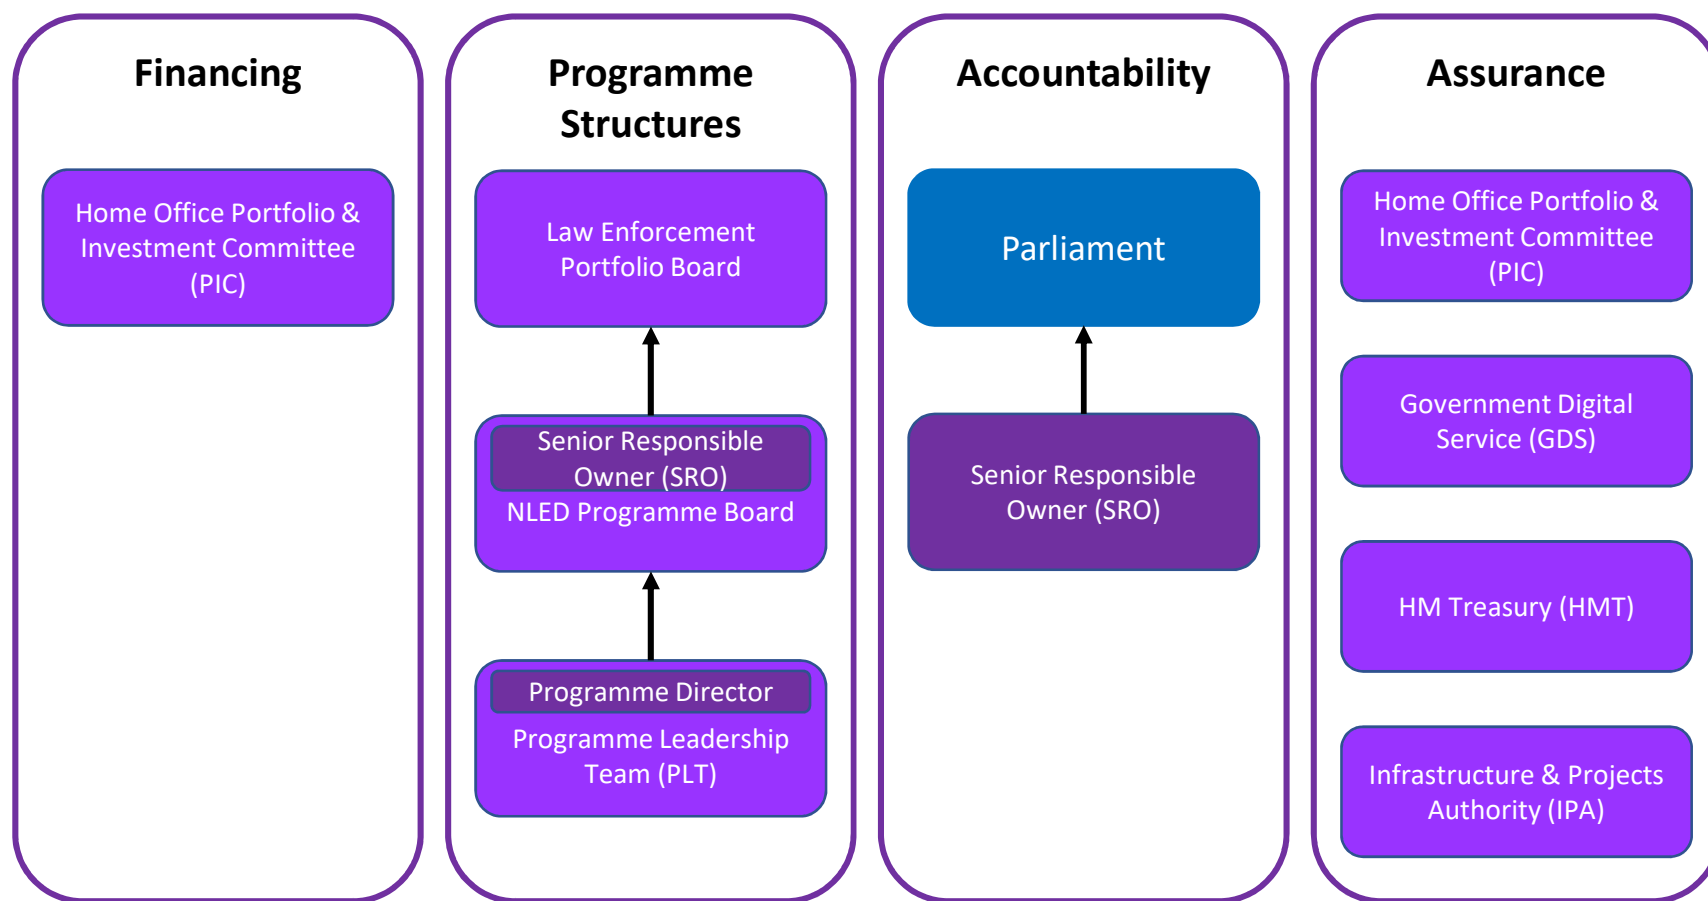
Financing

Home Office Portfolio & Investment Committee (PIC)

Programme Structures

Law Enforcement Portfolio Board

Senior Responsible Owner (SRO)

NLED Programme Board

Programme Director

Programme Leadership Team (PLT)

Accountability

Parliament

Senior Responsible Owner (SRO)

Assurance

Home Office Portfolio & Investment Committee (PIC)

Government Digital Service (GDS)

HM Treasury (HMT)

Infrastructure & Projects Authority (IPA)